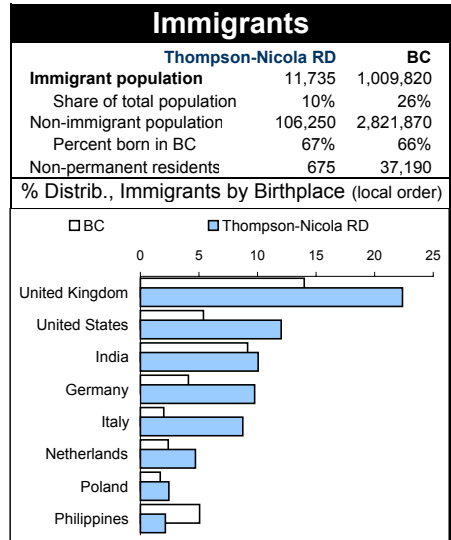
Immigrants

| | Thompson-Nicola RD | BC |
|---|---|---|
| Immigrant population | 11,735 | 1,009,820 |
| Share of total population | 10% | 26% |
| Non-immigrant population | 106,250 | 2,821,870 |
| Percent born in BC | 67% | 66% |
| Non-permanent residents | 675 | 37,190 |

% Distrib., Immigrants by Birthplace (local order)

BC
Thompson-Nicola RD

0
5
10
15
20
25

United Kingdom
United States
India
Germany
Italy
Netherlands
Poland
Philippines